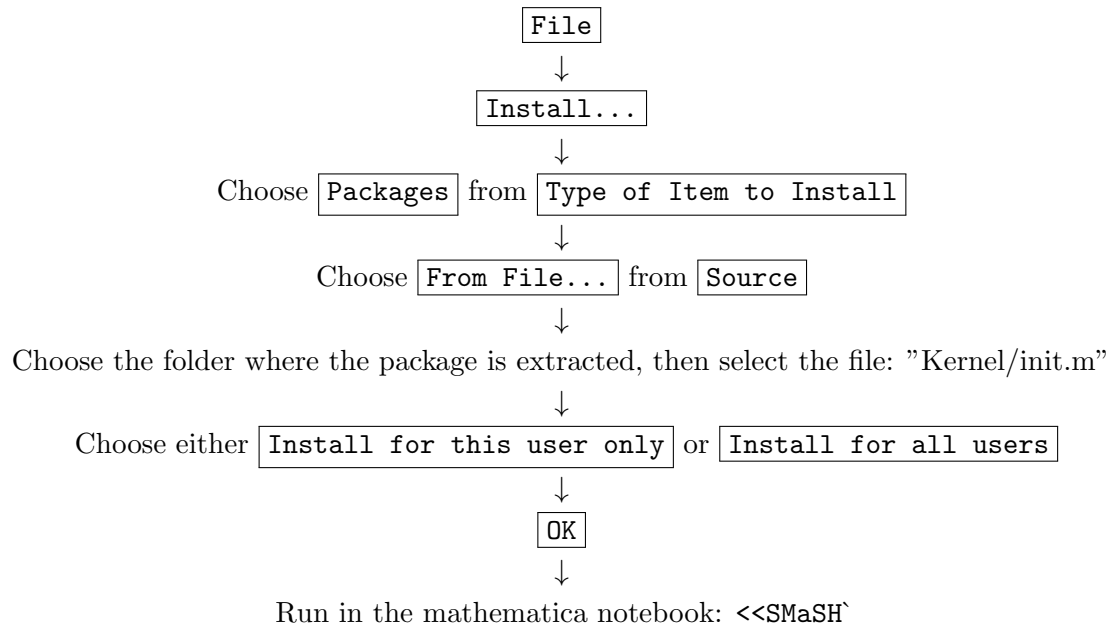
File
↓
Install...
↓
Choose Packages from Type of Item to Install
↓
Choose From File... from Source
↓
Choose the folder where the package is extracted, then select the file: "Kernel/init.m"
↓
Choose either Install for this user only or Install for all users
↓
OK
↓
Run in the mathematica notebook: <<SMaSH`